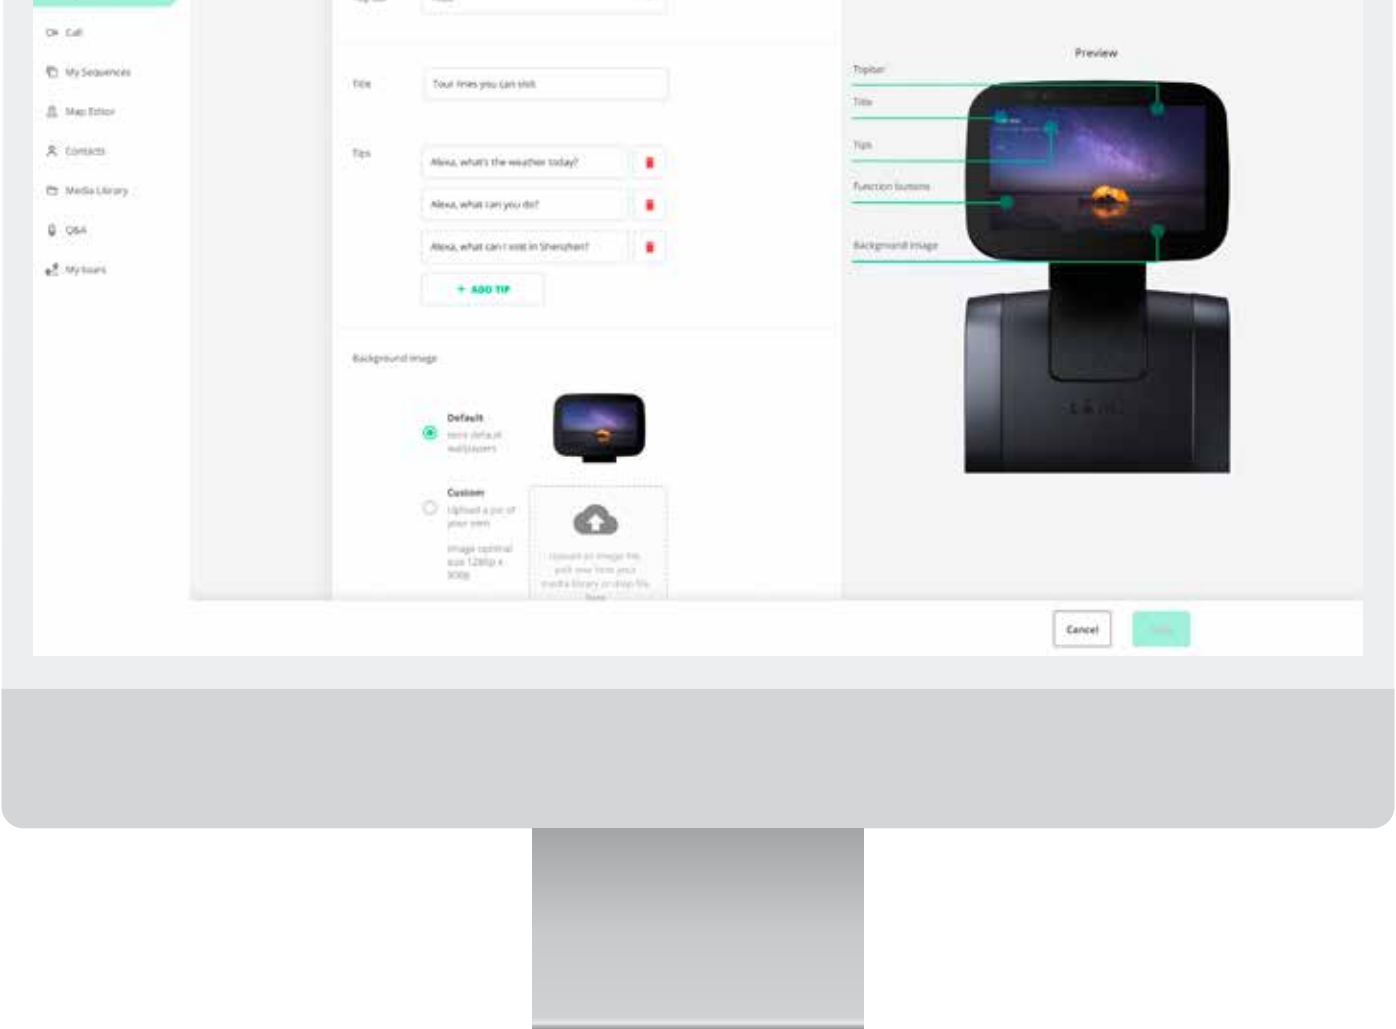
Call

My Sequences

Map Editor

Contacts

Media Library

Q&A

My tours

Title

Tour lines you can visit

Tips

Alexa, what's the weather today?

Alexa, what can you do?

Alexa, what can I visit in Shenzhen?

+ ADD TIP

Background image

Default

temi default wallpapers

Custom

Upload a pic of your own

Image optimal size 1280p x 800p

Upload an image file pick one from your media library or drop file here

Preview

Topbar

Title

Tips

Function buttons

Background image

Cancel

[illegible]